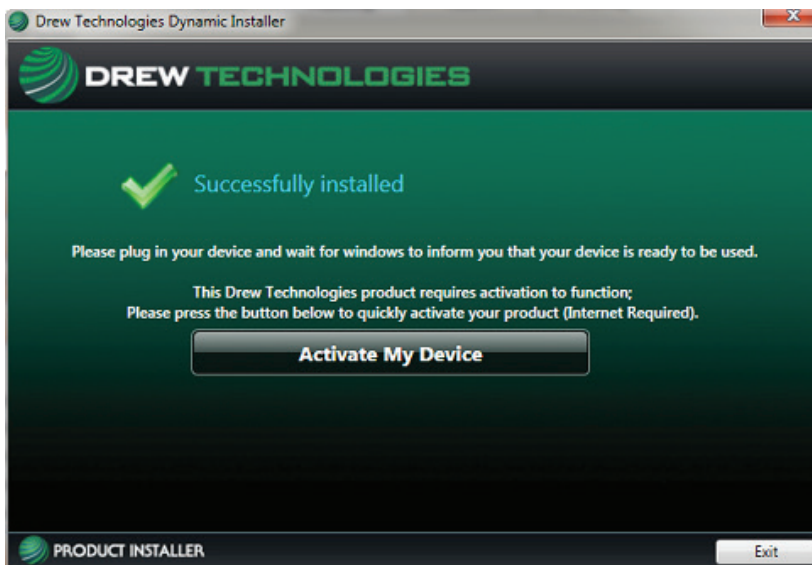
Drew Technologies Dynamic Installer

DREW TECHNOLOGIES

Successfully installed

Please plug in your device and wait for windows to inform you that your device is ready to be used.

This Drew Technologies product requires activation to function;
Please press the button below to quickly activate your product (Internet Required).

Activate My Device

PRODUCT INSTALLER

Exit